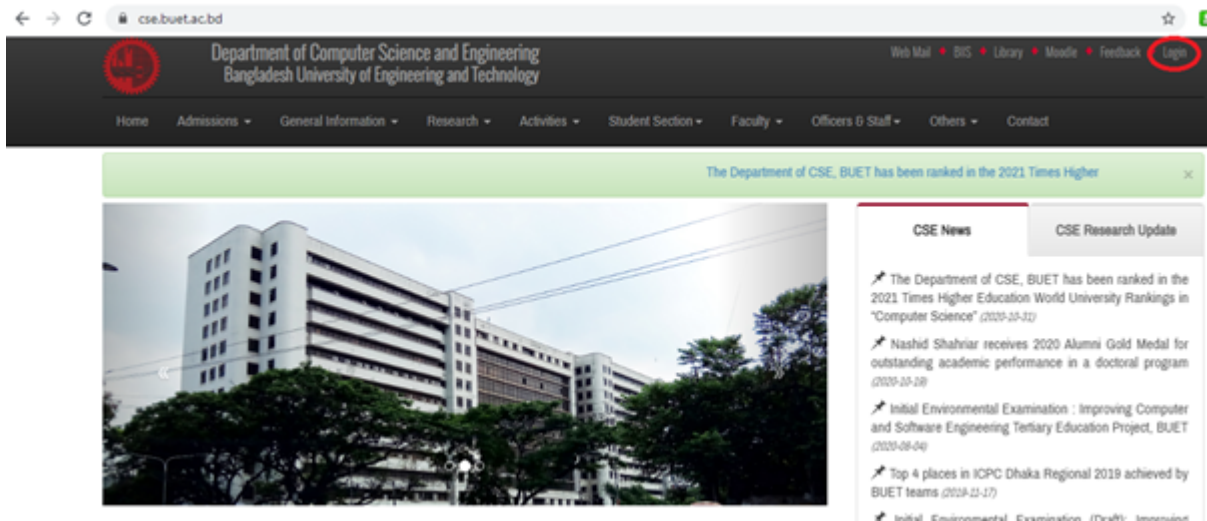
cse.buet.ac.bd

Department of Computer Science and Engineering
Bangladesh University of Engineering and Technology

Web Mail • BIIS • Library • Moodle • Feedback Login

Home Admissions General Information Research Activities Student Section Faculty Officers & Staff Others Contact

The Department of CSE, BUET has been ranked in the 2021 Times Higher

×

CSE News

CSE Research Update

The Department of CSE, BUET has been ranked in the 2021 Times Higher Education World University Rankings in "Computer Science" (2020-10-31)

Nashid Shahriar receives 2020 Alumni Gold Medal for outstanding academic performance in a doctoral program (2020-10-19)

Initial Environmental Examination : Improving Computer and Software Engineering Tertiary Education Project, BUET (2020-08-04)

Top 4 places in ICPC Dhaka Regional 2019 achieved by BUET teams (2019-11-17)

Initial Environmental Examination (Draft): Improving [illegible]